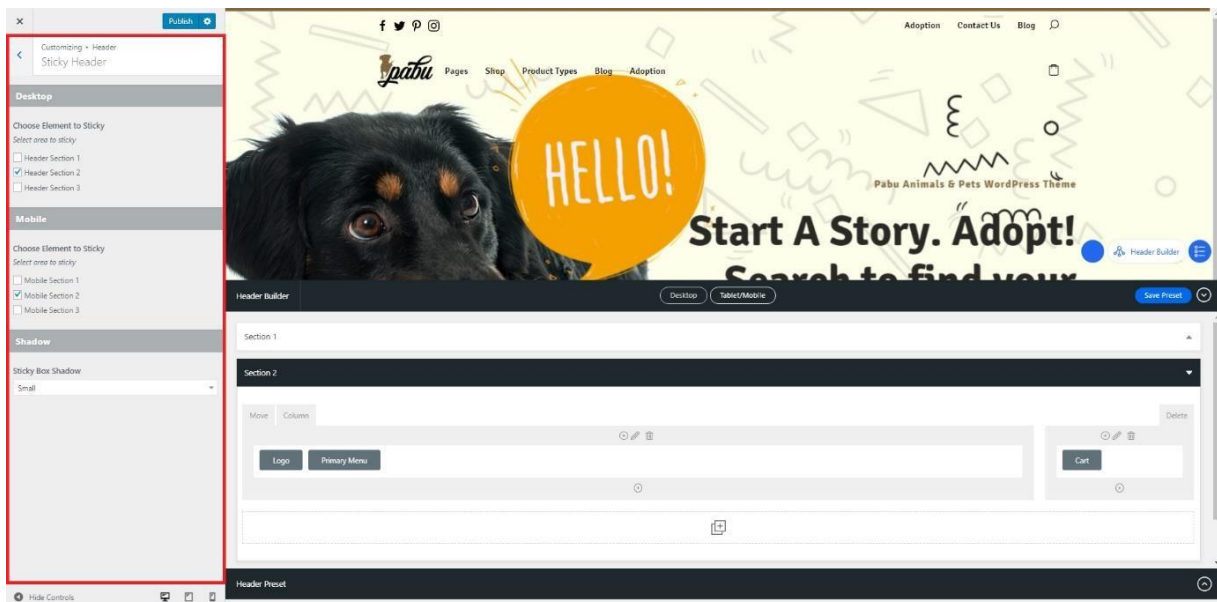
×
Publish

Customizing ▸ Header
Sticky Header

Desktop

Choose Element to Sticky
Select area to sticky
Header Section 1
Header Section 2
Header Section 3

Mobile

Choose Element to Sticky
Select area to sticky
Mobile Section 1
Mobile Section 2
Mobile Section 3

Shadow

Sticky Box Shadow
Small

Hide Controls

Adoption Contact Us Blog

pabu Pages Shop Product Types Blog Adoption

HELLO!

Pabu Animals & Pets WordPress Theme

Start A Story. Adopt!

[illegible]

Header Builder

Header Builder
Desktop Tablet/Mobile
Save Preset

Section 1

Section 2

Move Columns
Delete

Logo Primary Menu

Cart

Header Preset